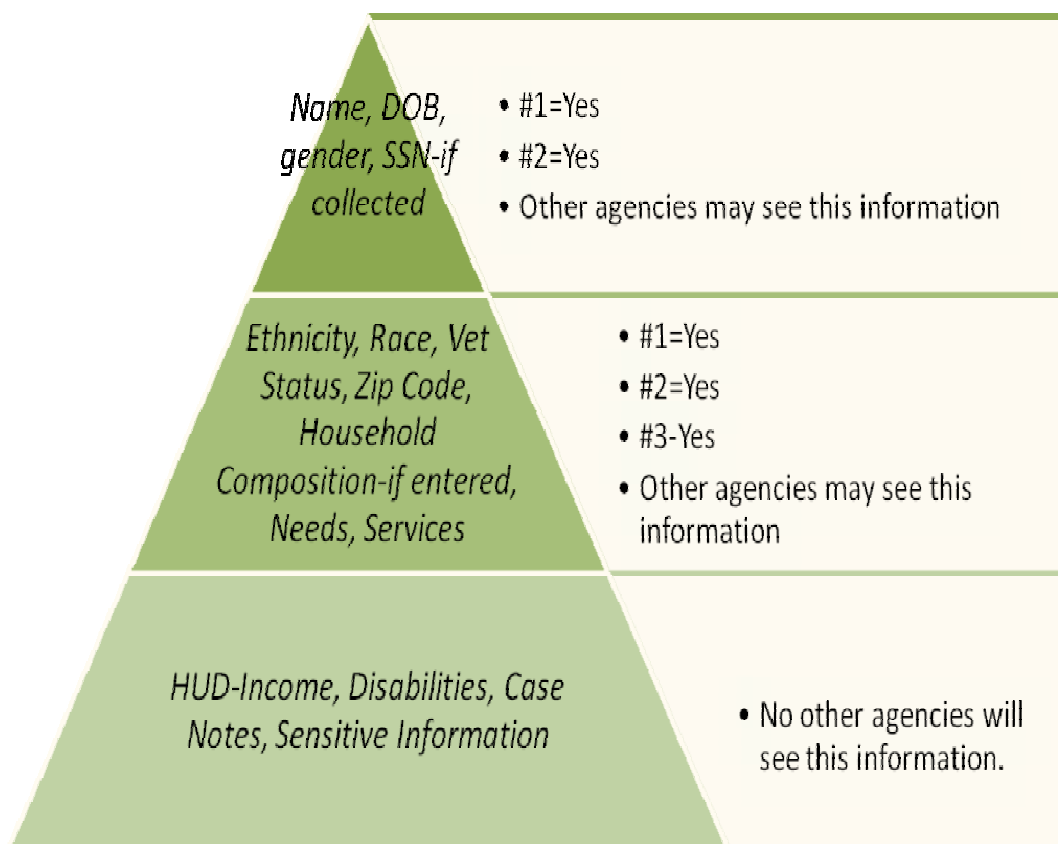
Name, DOB, gender, SSN-if collected

• #1=Yes
• #2=Yes
• Other agencies may see this information

Ethnicity, Race, Vet Status, Zip Code, Household Composition-if entered, Needs, Services

• #1=Yes
• #2=Yes
• #3-Yes
• Other agencies may see this information

HUD-Income, Disabilities, Case Notes, Sensitive Information

• No other agencies will see this information.